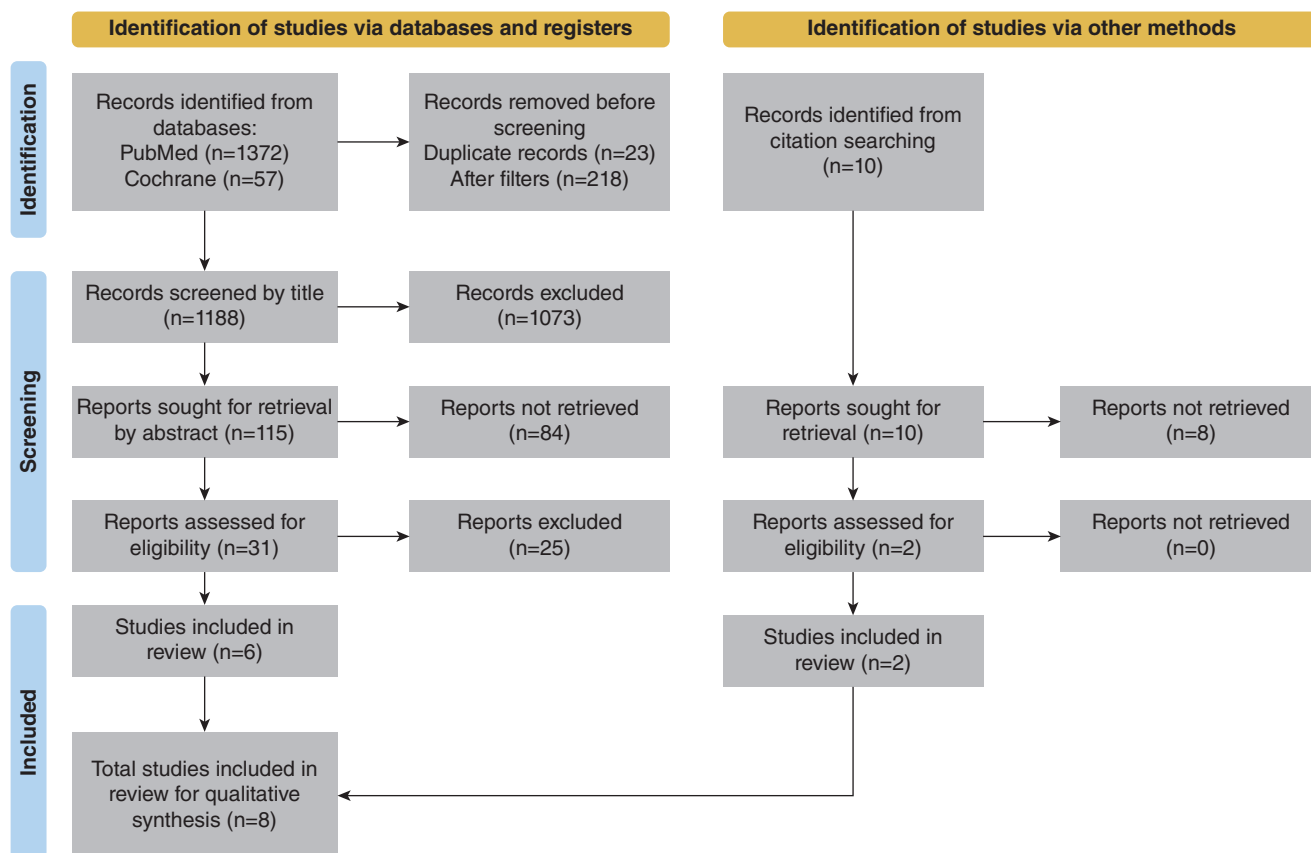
Identification of studies via databases and registers

Identification of studies via other methods

Identification

Records identified from databases:
PubMed (n=1372)
Cochrane (n=57)

Records removed before screening
Duplicate records (n=23)
After filters (n=218)

Records identified from citation searching
(n=10)

Screening

Records screened by title
(n=1188)

Records excluded
(n=1073)

Reports sought for retrieval by abstract (n=115)

Reports not retrieved
(n=84)

Reports sought for retrieval (n=10)

Reports not retrieved
(n=8)

Reports assessed for eligibility (n=31)

Reports excluded
(n=25)

Reports assessed for eligibility (n=2)

Reports not retrieved
(n=0)

Included

Studies included in review (n=6)

Studies included in review (n=2)

Total studies included in review for qualitative synthesis (n=8)